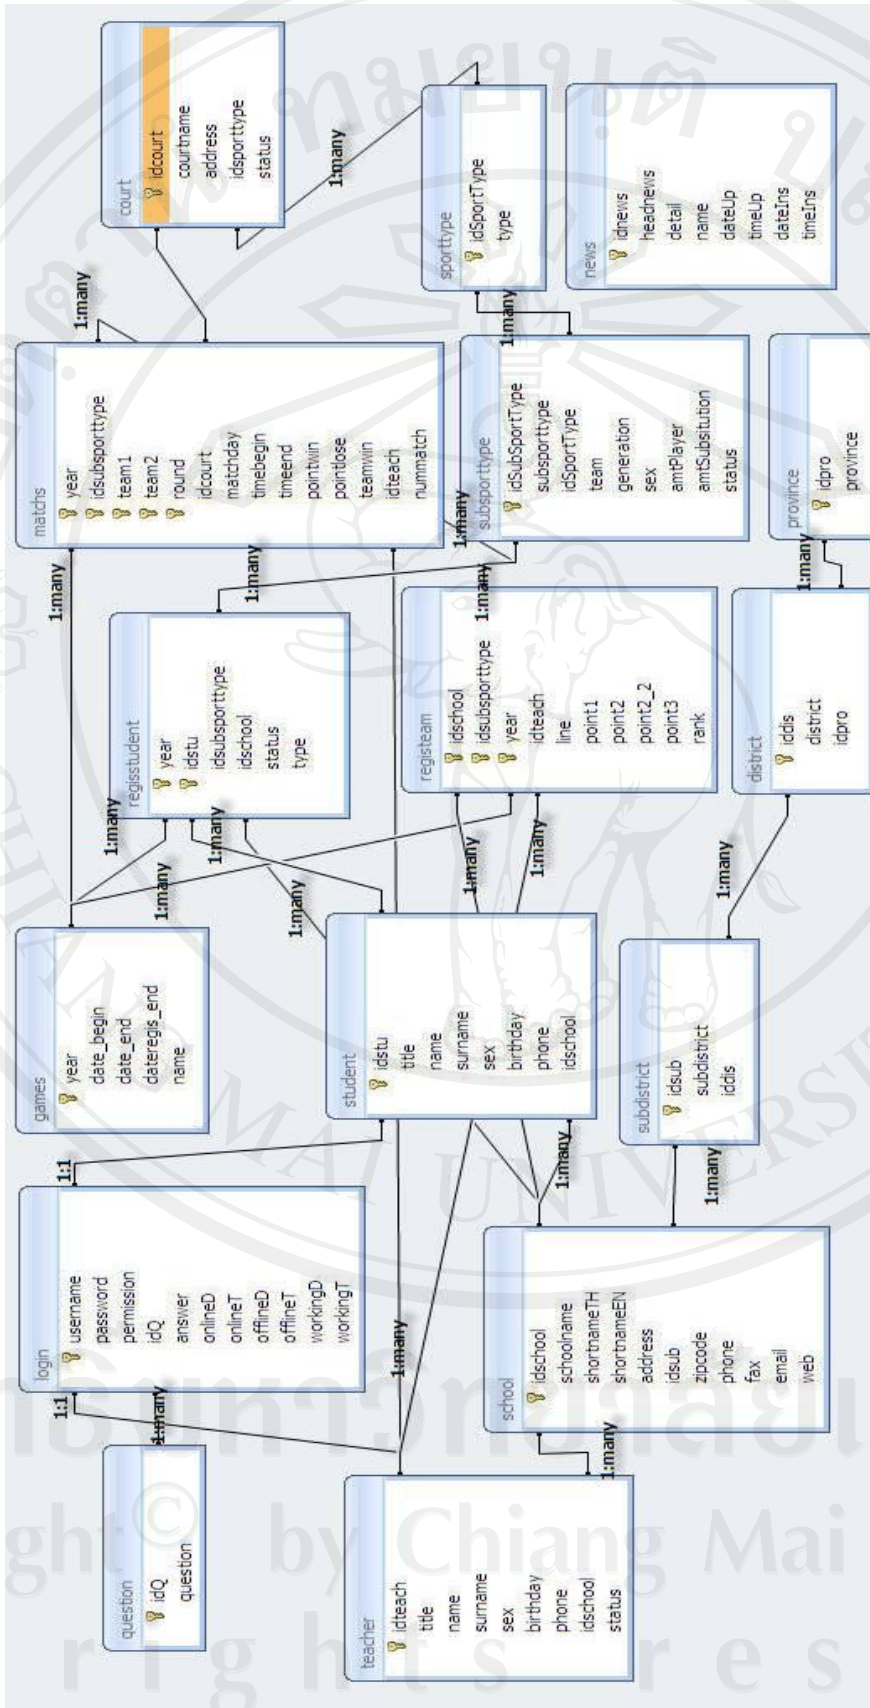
court
idcourt
courtname
address
idsporttype
status

sporttype
idSportType
type

news
idnews
headnews
detail
name
dateUp
timeUp
dateIns
timeIns

matchs
year
idsubsporttype
team1
team2
round
idcourt
matchday
timebegin
timeend
pointwin
pointlose
teamwin
idteach
nummatch

subsporttype
idSubSportType
subsporttype
idSportType
team
generation
sex
amtPlayer
amtSubsitution
status

province
idpro
province

registudent
year
idstu
idsubsporttype
idschool
status
type

registeam
idschool
idsubsporttype
year
idteach
line
point1
point2
point2_2
point3
rank

district
iddis
district
idpro

games
year
date_begin
date_end
dateregis_end
name

student
idstu
title
name
surname
sex
birthday
phone
idschool

subdistrict
idsub
subdistrict
iddis

login
username
password
permission
idQ
answer
onlineD
onlineT
offlineD
offlineT
workingD
workingT

school
idschool
schoolname
shortnameTH
shortnameEN
address
idsub
zipcode
phone
fax
email
web

question
idQ
question

teacher
idteach
title
name
surname
sex
birthday
phone
idschool
status

1:many
1:many
1:many
1:many
1:many
1:many
1:many
1:many
1:many
1:many
1:many
1:many
1:many
1:many
1:many
1:many
1:many
1:many
1:1
1:1

ght© by Chiang Mai
r i g h t s r e s